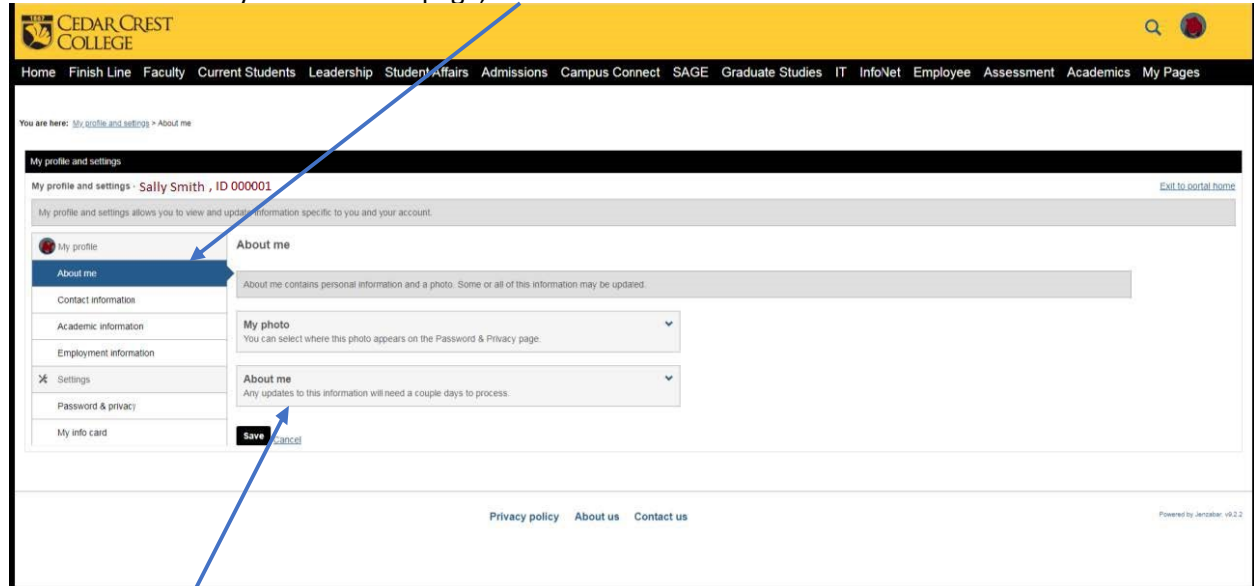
CEDAR CREST COLLEGE

Home Finish Line Faculty Current Students Leadership Student Affairs Admissions Campus Connect SAGE Graduate Studies IT InfoNet Employee Assessment Academics My Pages

You are here: My profile and settings > About me

My profile and settings

My profile and settings · Sally Smith , ID 000001

Exit to portal home

My profile and settings allows you to view and update information specific to you and your account.

My profile

About me

Contact information

Academic information

Employment information

Settings

Password & privacy

My info card

About me

About me contains personal information and a photo. Some or all of this information may be updated.

My photo
You can select where this photo appears on the Password & Privacy page.

About me
Any updates to this information will need a couple days to process.

Save Cancel

Privacy policy About us Contact us

Powered by Jenzabar v9.2.2